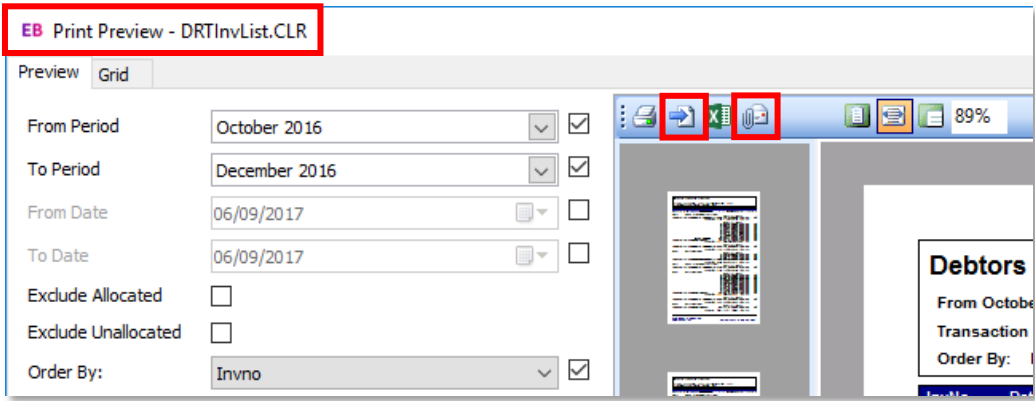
EB Print Preview - DRTInvList.CLR

Preview Grid

From Period October 2016

To Period December 2016

From Date 06/09/2017

To Date 06/09/2017

Exclude Allocated

Exclude Unallocated

Order By: Invno

89%

Debtors

From Octobe

Transaction

Order By: